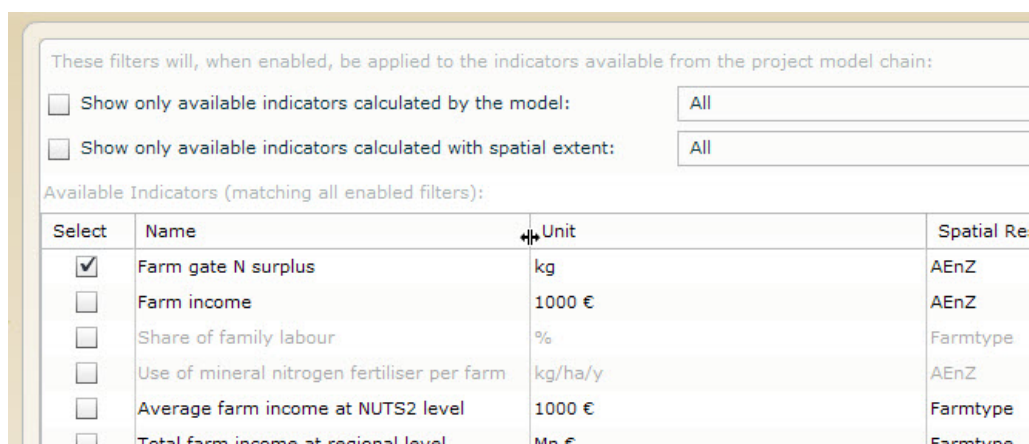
These filters will, when enabled, be applied to the indicators available from the project model chain:

Show only available indicators calculated by the model: All

Show only available indicators calculated with spatial extent: All

Available Indicators (matching all enabled filters):

| Select | Name | Unit | Spatial Re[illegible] |
|---|---|---|---|
| ✓ | Farm gate N surplus | kg | AEnZ |
| | Farm income | 1000 € | AEnZ |
| | Share of family labour | % | Farmtype |
| | Use of mineral nitrogen fertiliser per farm | kg/ha/y | AEnZ |
| | Average farm income at NUTS2 level | 1000 € | Farmtype |
| | Total farm income at regional level | Mn € | Farmtype |